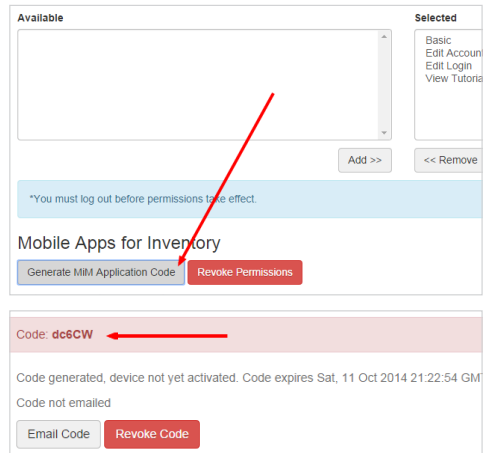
Available

Selected

Basic
Edit Account
Edit Login
View Tutoria

Add >>

<< Remove

*You must log out before permissions take effect.

Mobile Apps for Inventory

Generate MiM Application Code

Revoke Permissions

Code: dc6CW

Code generated, device not yet activated. Code expires Sat, 11 Oct 2014 21:22:54 GMT

Code not emailed

Email Code

Revoke Code